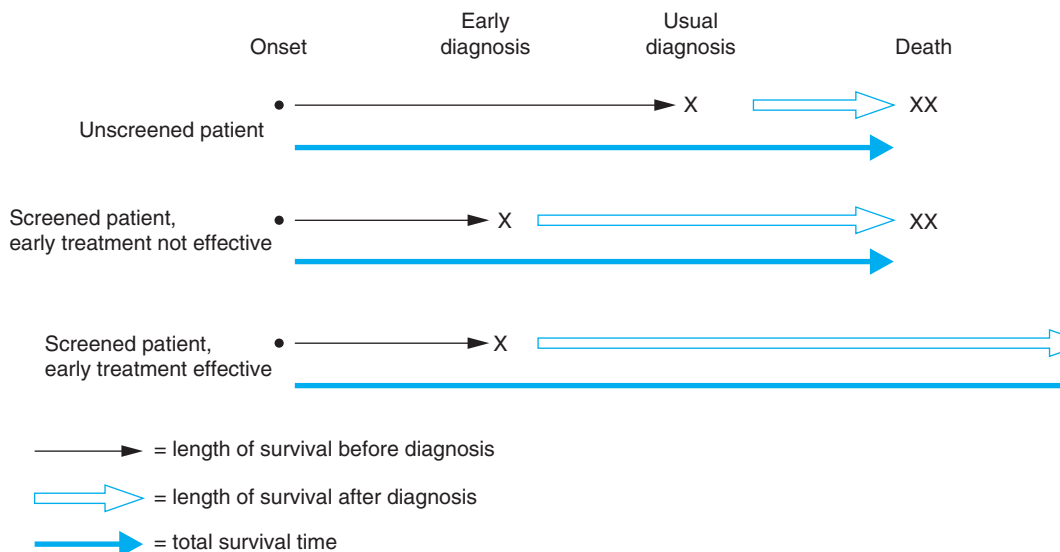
Onset

Early diagnosis

Usual diagnosis

Death

Unscreened patient

X

XX

Screened patient, early treatment not effective

X

XX

Screened patient, early treatment effective

X

= length of survival before diagnosis

= length of survival after diagnosis

= total survival time